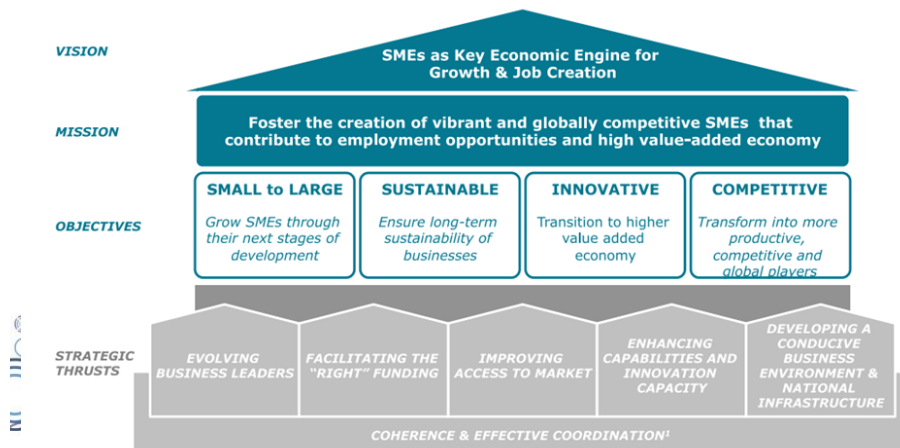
VISION

SMEs as Key Economic Engine for Growth & Job Creation

MISSION

Foster the creation of vibrant and globally competitive SMEs that contribute to employment opportunities and high value-added economy

OBJECTIVES

SMALL to LARGE

Grow SMEs through their next stages of development

SUSTAINABLE

Ensure long-term sustainability of businesses

INNOVATIVE

Transition to higher value added economy

COMPETITIVE

Transform into more productive, competitive and global players

STRATEGIC THRUSTS

EVOLVING BUSINESS LEADERS

FACILITATING THE "RIGHT" FUNDING

IMPROVING ACCESS TO MARKET

ENHANCING CAPABILITIES AND INNOVATION CAPACITY

DEVELOPING A CONDUCIVE BUSINESS ENVIRONMENT & NATIONAL INFRASTRUCTURE

COHERENCE & EFFECTIVE COORDINATION¹